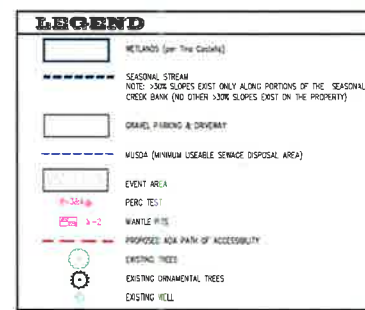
LEGEND

WETLANDS (per Tina Castella)

SEASONAL STREAM
NOTE: >30% SLOPES EXIST ONLY ALONG PORTIONS OF THE SEASONAL CREEK BANK (NO OTHER >30% SLOPES EXIST ON THE PROPERTY)

GRAVEL PARKING & DRIVEWAY

MUSDA (MINIMUM USEABLE SEWAGE DISPOSAL AREA)

EVENT AREA

P-3&4 PERC TEST

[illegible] X-2 WANTLE PITS

PROPOSED ADA PATH OF ACCESSIBILITY

EXISTING TREES

EXISTING ORNAMENTAL TREES

EXISTING WELL